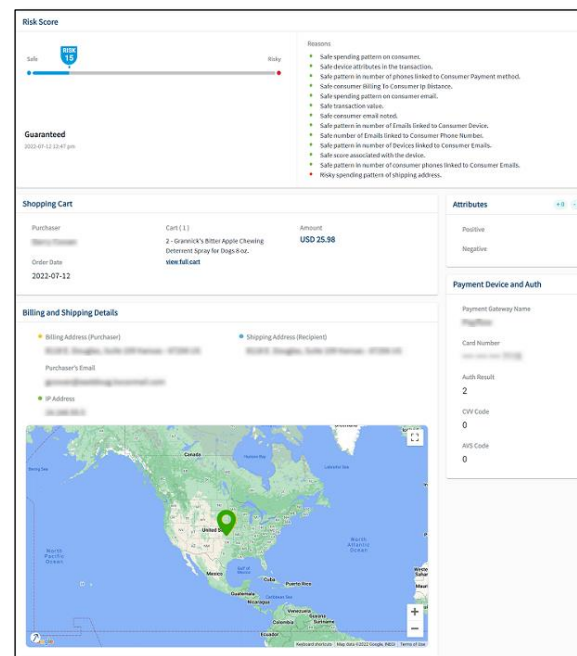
Risk Score

Safe

RISK
15

Risky

Guaranteed
2022-07-12 12:47 pm

Reasons
Safe spending pattern on consumes.
Safe device attributes in the transaction.
Safe pattern in number of phones linked to Consumer Payment method.
Safe consumer Billing To Consumer Ip Distance.
Safe spending pattern on consumer email.
Safe transaction value.
Safe consumer email noted.
Safe pattern in number of Emails linked to Consumer Device.
Safe number of Emails linked to Consumer Phone Number.
Safe pattern in number of Devices linked to Consumer Emails.
Safe score associated with the device.
Safe pattern in number of consumer phones linked to Consumer Emails.
Risky spending pattern of shipping address.

Shopping Cart

Purchaser
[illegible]

Cart ( 1 )
2 - Grannick's Bitter Apple Chewing Deterrent Spray for Dogs 8 oz.
view full cart

Amount
USD 25.98

Order Date
2022-07-12

Attributes
+0

Positive

Negative

Billing and Shipping Details

Billing Address (Purchaser)
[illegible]

Shipping Address (Recipient)
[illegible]

Purchaser's Email
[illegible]

IP Address
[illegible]

Payment Device and Auth

Payment Gateway Name
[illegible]

Card Number
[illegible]

Auth Result
2

CVV Code
0

AVS Code
0

Canada
United States
Mexico
Cuba
Puerto Rico
Guatemala
Nicaragua
Venezuela
Colombia
Suriname
Ecuador
North Pacific Ocean
North Atlantic Ocean
Bering Sea
Greenland

Keyboard shortcuts Map Data ©2022 Google, INEGI Terms of Use